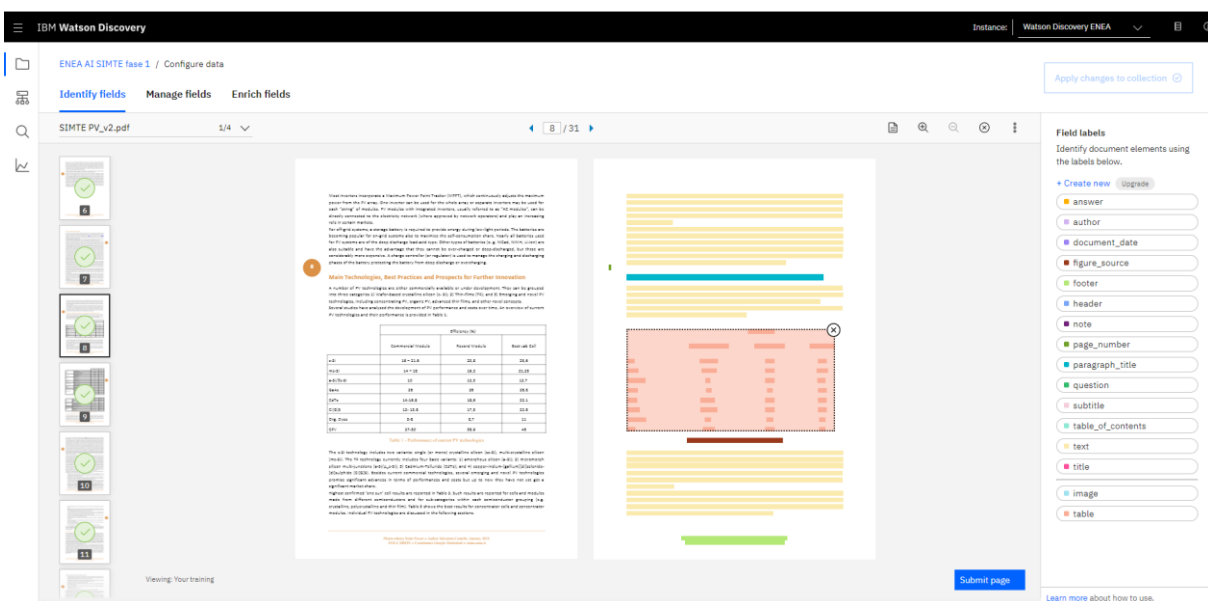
IBM Watson Discovery

Instance: Watson Discovery ENEA

ENEA AI SIMTE fase 1 / Configure data

Identify fields Manage fields Enrich fields

Apply changes to collection

SIMTE PV_v2.pdf 1/4

8 / 31

Field labels

Identify document elements using the labels below.

+ Create new Upgrade

answer
author
document_date
figure_source
footer
header
note
page_number
paragraph_title
question
subtitle
table_of_contents
text
title
image
table

6
7
8
9
10
11

Main Technologies, Best Practices and Prospects for Further Innovation

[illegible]

| | Efficiency (%) | | |
|---|---|---|---|
| | Commercial module | Record module | Best lab cell |
| a-Si | 19 – 21.5 | 22.9 | 25.6 |
| mc-Si | 14 – 18 | 18.5 | 20.28 |
| a-Si/uc-Si | 10 | 12.3 | 13.7 |
| GaAs | 25 | 25 | 28.8 |
| CdTe | 14-16.5 | 18.6 | 22.1 |
| CIGS | 12-13.6 | 17.5 | 22.6 |
| Org. Dyes | 5-8 | 8.7 | 11 |
| CPV | 27-33 | 38.9 | 46 |

Table 1 – Performance of main PV technologies

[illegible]

Viewing: Your training

Submit page

Learn more about how to use.